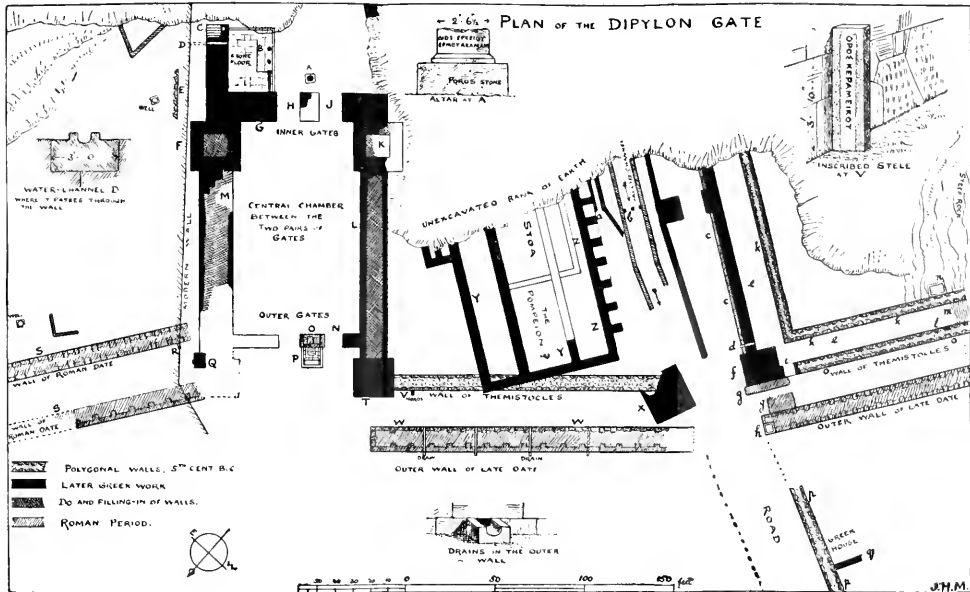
PLAN OF THE DIPYLON GATE

← 2' 6½ →

ΟΡΟΣ ΚΕΡΑΜΕΙΚΟΥ

INSCRIBED STELE AT V

ALTAR AT A

POROS STONE

A

B

C

D

E

F

G

H

J

K

L

M

N

O

P

Q

R

S

T

V

W

X

Y

Z

INNER GATES

STONE FLOOR

WELL

WATER-CHANNEL D WHERE IT PASSES THROUGH THE WALL

MODERN WALL

CENTRAL CHAMBER BETWEEN THE TWO PAIRS OF GATES

OUTER GATES

UNEXCAVATED BANK OF EARTH

STOA

THE POMPEION

WALL OF ROMAN DATE

WALL OF ROMAN DATE

WALL OF THEMISTOCLES

WALL OF THEMISTOCLES

OUTER WALL OF LATE DATE

OUTER WALL OF LATE DATE

DRAIN

DRAIN

STEEP ROAD

ROAD

GREEK HOUSE

a b c d e f g h i k l m n

POLYGONAL WALLS, 5TH CENT B.C.

LATER GREEK WORK

DO AND FILLING-IN OF WALLS.

ROMAN PERIOD.

DRAINS IN THE OUTER WALL

50 40 30 20 10 0 50 100 150 feet

J.H.M.